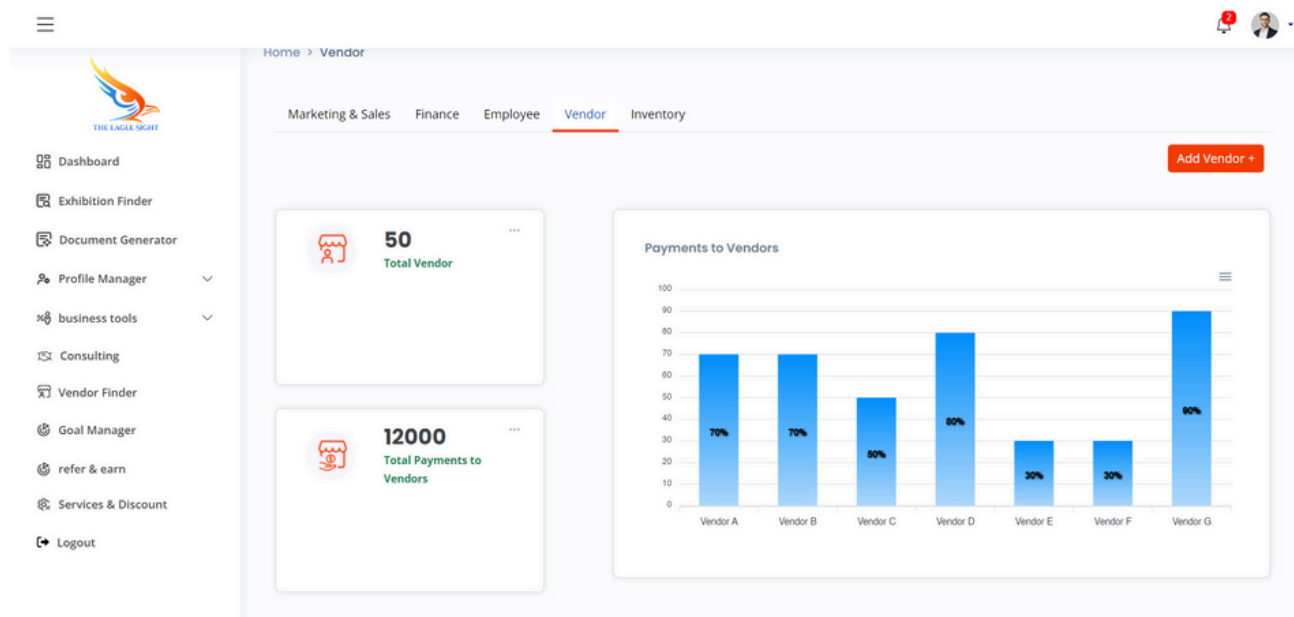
2

Home > Vendor

THE EAGLE SIGHT

Dashboard

Exhibition Finder

Document Generator

Profile Manager

business tools

Consulting

Vendor Finder

Goal Manager

refer & earn

Services & Discount

Logout

Marketing & Sales Finance Employee Vendor Inventory

Add Vendor +

50
Total Vendor

12000
Total Payments to Vendors

Payments to Vendors

| | Vendor A | Vendor B | Vendor C | Vendor D | Vendor E | Vendor F | Vendor G |
|---|---|---|---|---|---|---|---|
| | 70% | 70% | 50% | 80% | 30% | 30% | 90% |

100
90
80
70
60
50
40
30
20
10
0